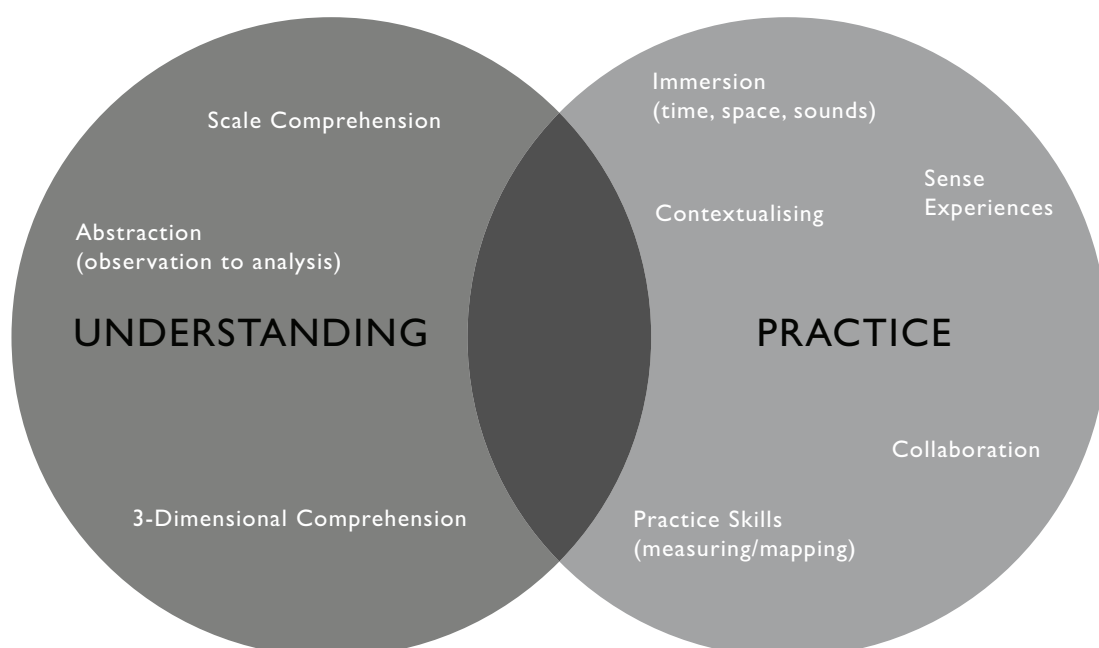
Scale Comprehension

Abstraction
(observation to analysis)

UNDERSTANDING

3-Dimensional Comprehension

Immersion
(time, space, sounds)

Sense
Experiences

Contextualising

PRACTICE

Collaboration

Practice Skills
(measuring/mapping)